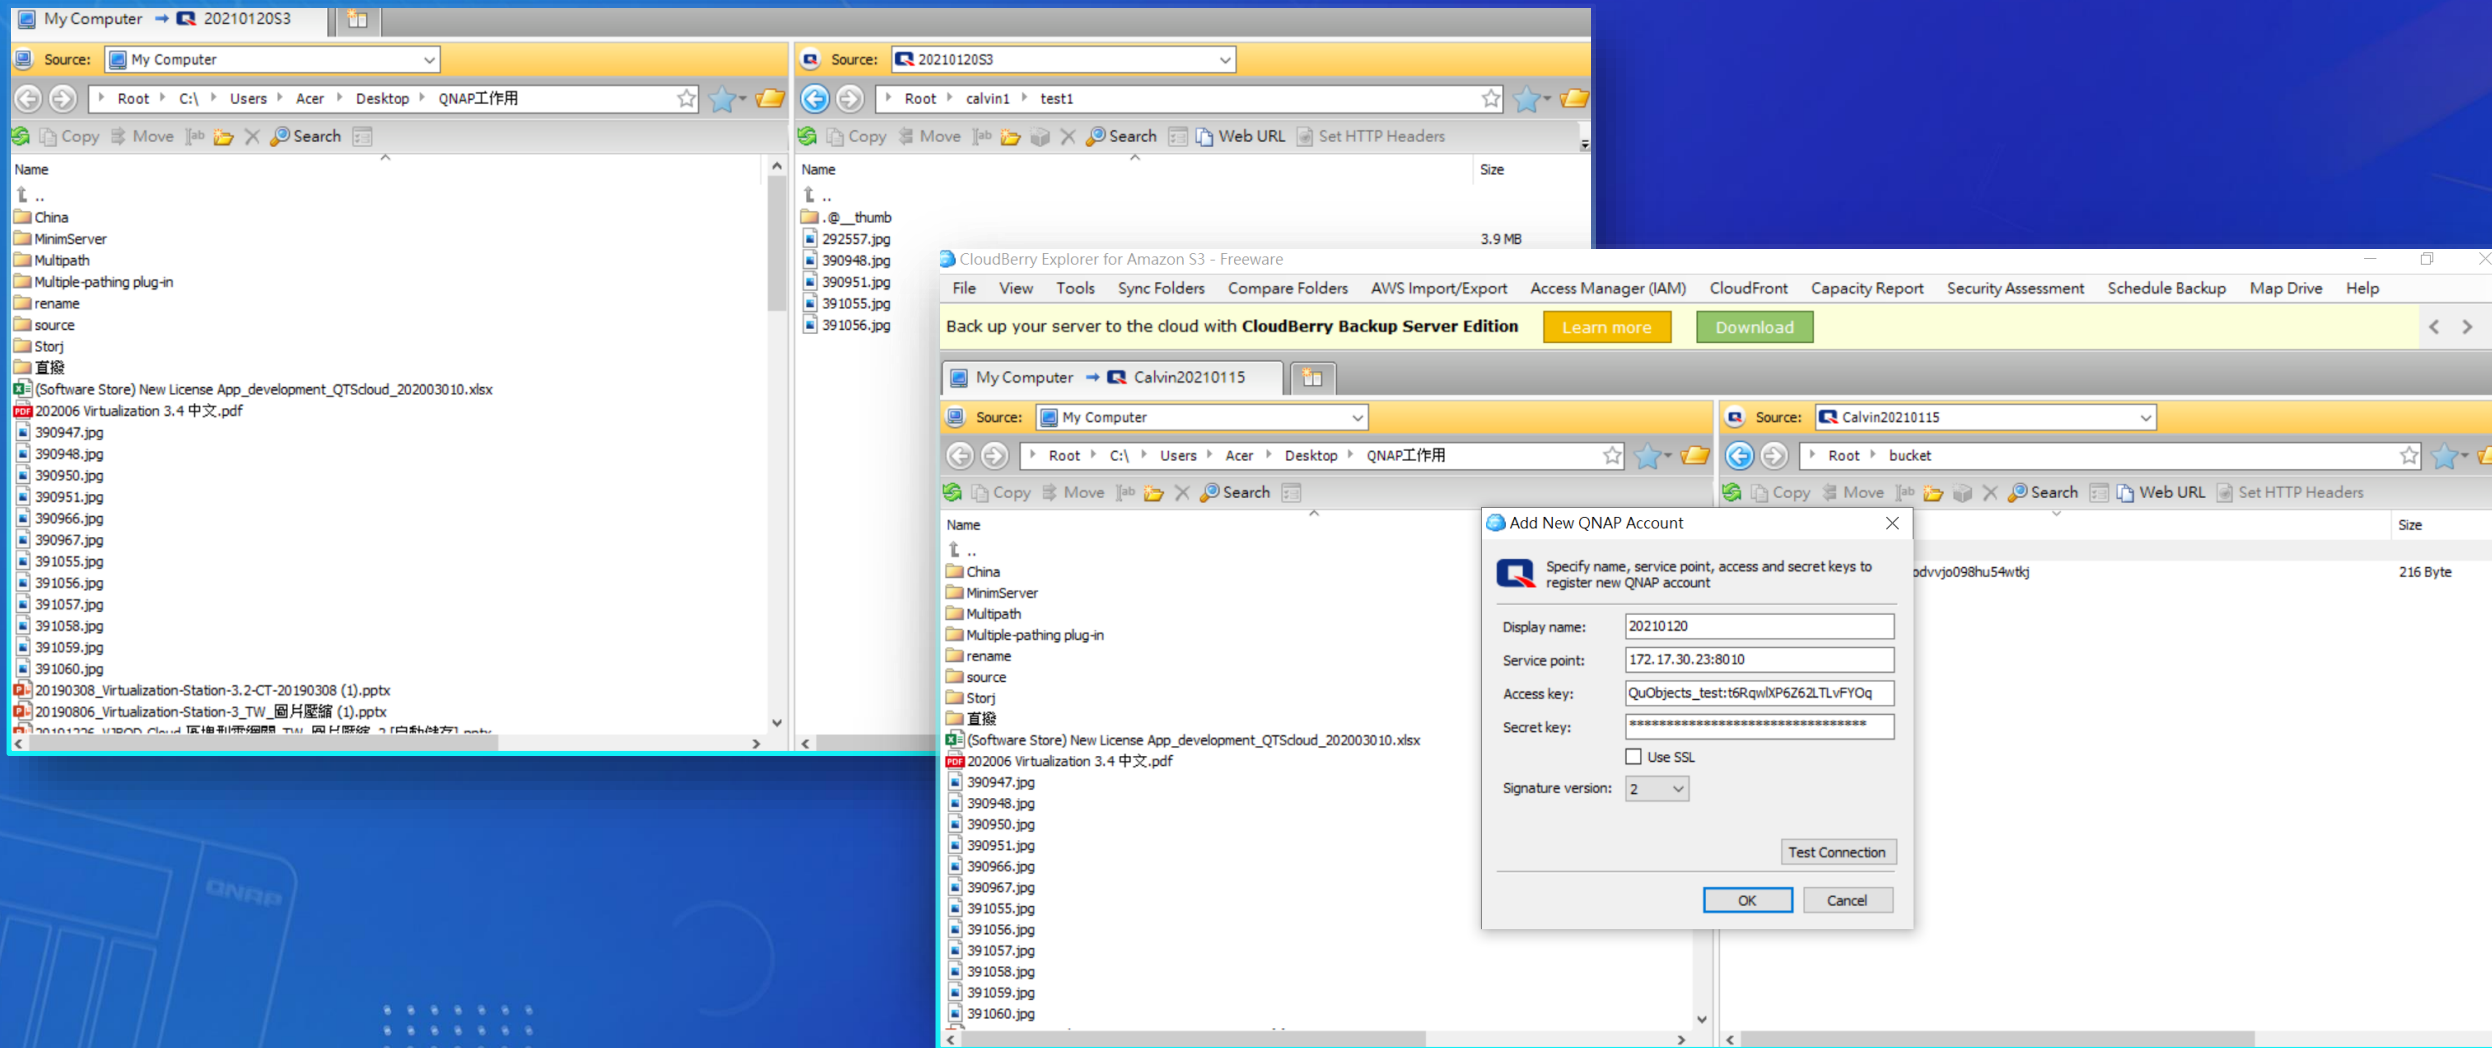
My Computer → 20210120S3

Source: My Computer

Root > C:\ > Users > Acer > Desktop > QNAP工作用

Copy Move Search

Name
..
China
MinimServer
Multipath
Multiple-pathing plug-in
rename
source
Storj
直撥
(Software Store) New License App_development_QTScloud_202003010.xlsx
202006 Virtualization 3.4 中文.pdf
390947.jpg
390948.jpg
390950.jpg
390951.jpg
390966.jpg
390967.jpg
391055.jpg
391056.jpg
391057.jpg
391058.jpg
391059.jpg
391060.jpg
20190308_Virtualization-Station-3.2-CT-20190308 (1).pptx
20190806_Virtualization-Station-3_TW_圖片壓縮 (1).pptx
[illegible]

Source: 20210120S3

Root > calvin1 > test1

Copy Move Search Web URL Set HTTP Headers

Name
..
.@__thumb
292557.jpg
390948.jpg
390951.jpg
391055.jpg
391056.jpg

Size
3.9 MB

CloudBerry Explorer for Amazon S3 - Freeware

File View Tools Sync Folders Compare Folders AWS Import/Export Access Manager (IAM) CloudFront Capacity Report Security Assessment Schedule Backup Map Drive Help

Back up your server to the cloud with CloudBerry Backup Server Edition Learn more Download

My Computer → Calvin20210115

Source: My Computer

Root > C:\ > Users > Acer > Desktop > QNAP工作用

Copy Move Search

Name
..
China
MinimServer
Multipath
Multiple-pathing plug-in
rename
source
Storj
直撥
(Software Store) New License App_development_QTScloud_202003010.xlsx
202006 Virtualization 3.4 中文.pdf
390947.jpg
390948.jpg
390950.jpg
390951.jpg
390966.jpg
390967.jpg
391055.jpg
391056.jpg
391057.jpg
391058.jpg
391059.jpg
391060.jpg

Source: Calvin20210115

Root > bucket

Copy Move Search Web URL Set HTTP Headers

Size
odvvjo098hu54wtkj
216 Byte

Add New QNAP Account

Specify name, service point, access and secret keys to register new QNAP account

Display name: 20210120
Service point: 172.17.30.23:8010
Access key: QuObjects_test:t6RqwlXP6Z62LTLvFYOq
Secret key: ********************************
Use SSL
Signature version: 2

Test Connection

OK Cancel

QNAP